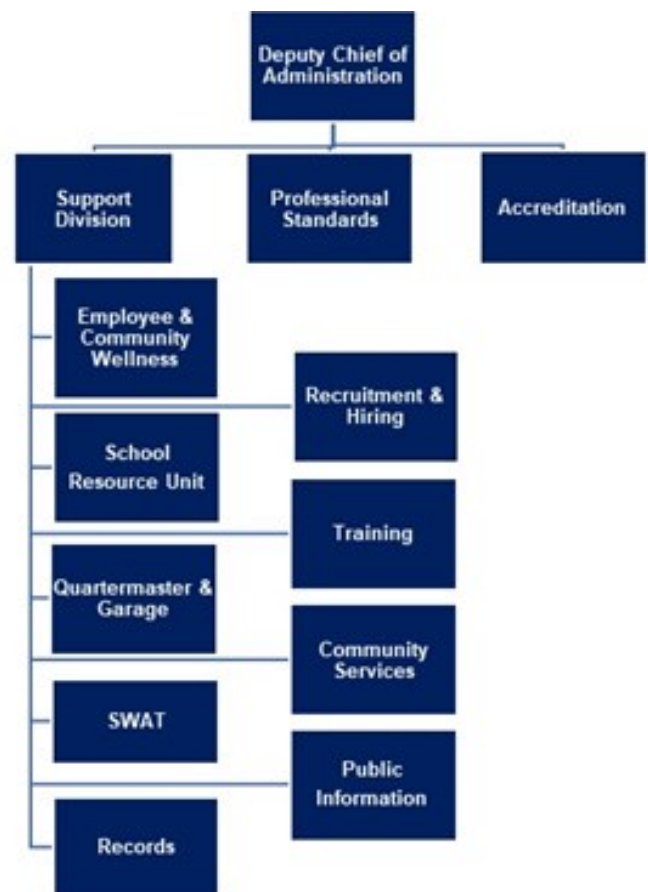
Deputy Chief of Administration

Support Division

Professional Standards

Accreditation

Employee & Community Wellness

Recruitment & Hiring

School Resource Unit

Training

Quartermaster & Garage

Community Services

SWAT

Public Information

Records